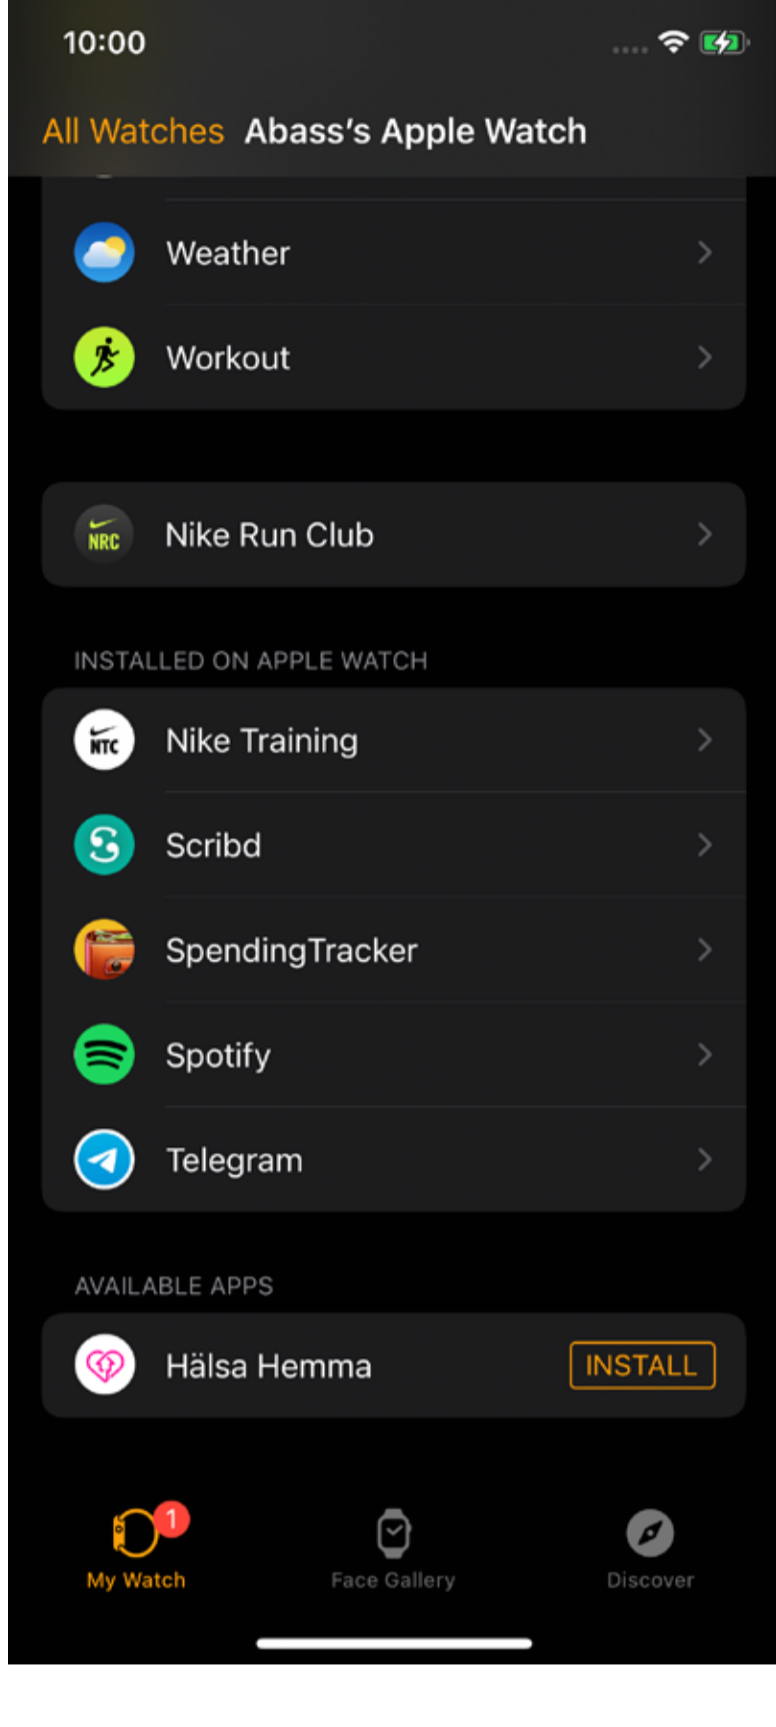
10:00

All Watches Abass's Apple Watch

Weather

Workout

NRC Nike Run Club

INSTALLED ON APPLE WATCH

NTC Nike Training

Scribd

SpendingTracker

Spotify

Telegram

AVAILABLE APPS

Hälsa Hemma INSTALL

1 My Watch Face Gallery Discover